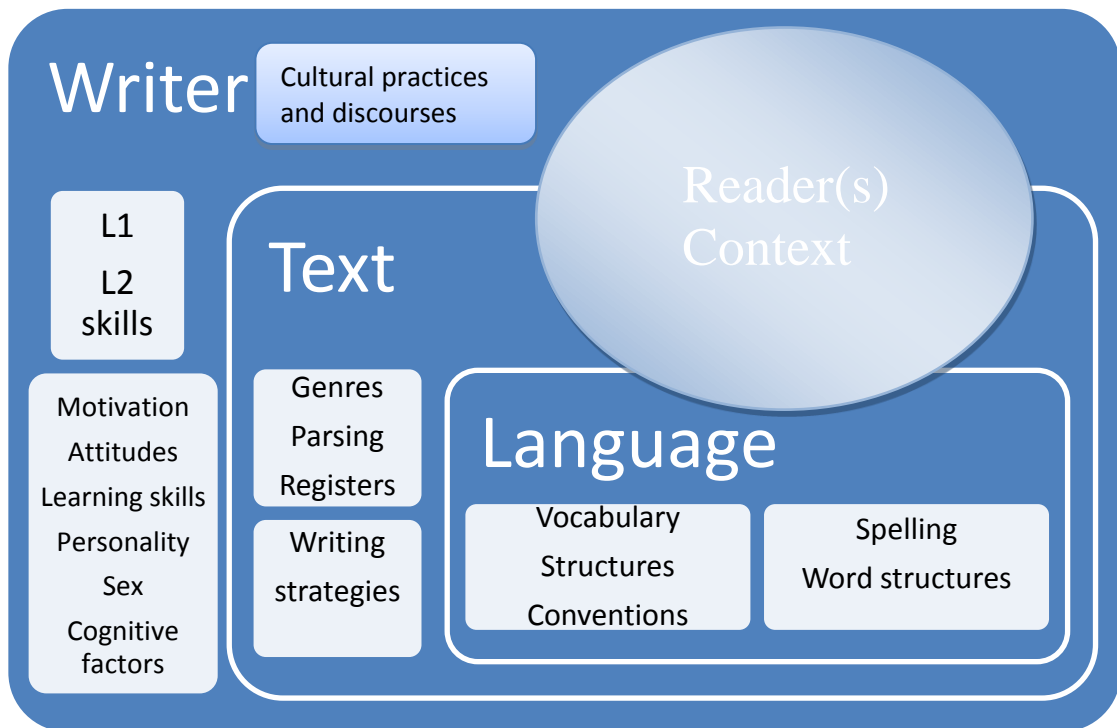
Writer

Cultural practices and discourses

Reader(s) Context

L1

L2 skills

Motivation
Attitudes
Learning skills
Personality
Sex
Cognitive factors

Text

Genres
Parsing
Registers

Writing strategies

Language

Vocabulary
Structures
Conventions

Spelling
Word structures